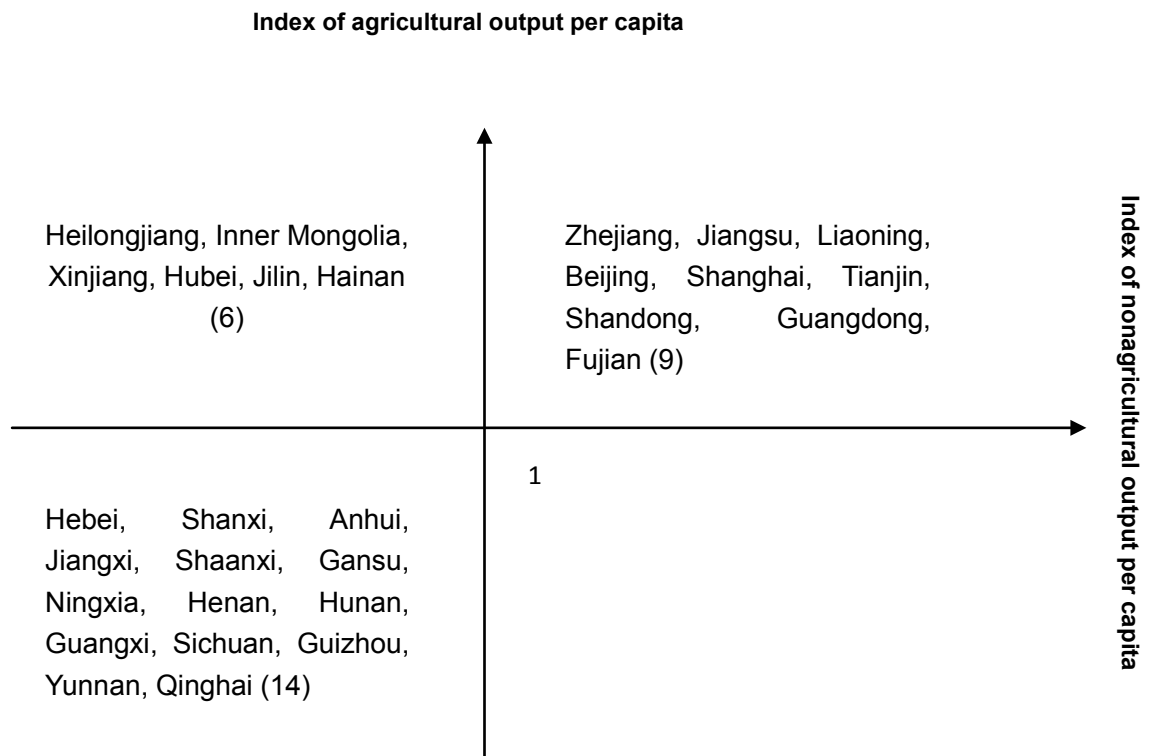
Index of agricultural output per capita

Heilongjiang, Inner Mongolia, Xinjiang, Hubei, Jilin, Hainan (6)

Zhejiang, Jiangsu, Liaoning, Beijing, Shanghai, Tianjin, Shandong, Guangdong, Fujian (9)

Index of nonagricultural output per capita

1

Hebei, Shanxi, Anhui, Jiangxi, Shaanxi, Gansu, Ningxia, Henan, Hunan, Guangxi, Sichuan, Guizhou, Yunnan, Qinghai (14)